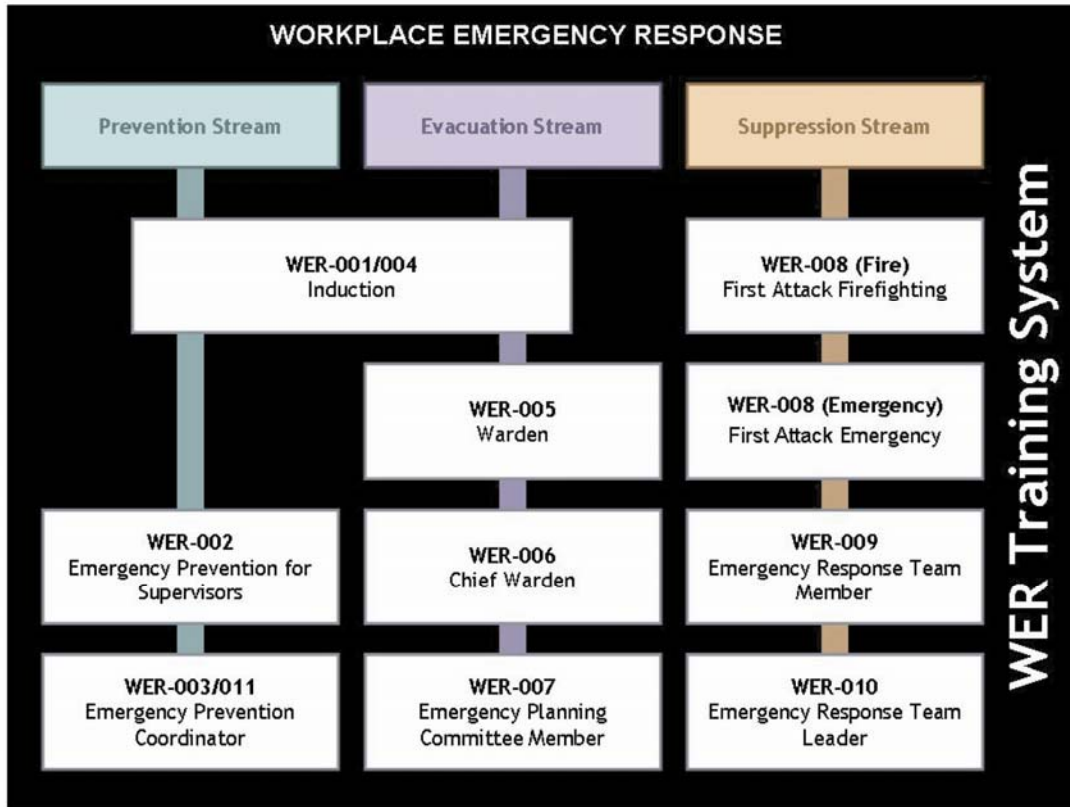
WORKPLACE EMERGENCY RESPONSE

Prevention Stream

Evacuation Stream

Suppression Stream

WER-001/004
Induction

WER-008 (Fire)
First Attack Firefighting

WER-005
Warden

WER-008 (Emergency)
First Attack Emergency

WER-002
Emergency Prevention for Supervisors

WER-006
Chief Warden

WER-009
Emergency Response Team Member

WER-003/011
Emergency Prevention Coordinator

WER-007
Emergency Planning Committee Member

WER-010
Emergency Response Team Leader

WER Training System